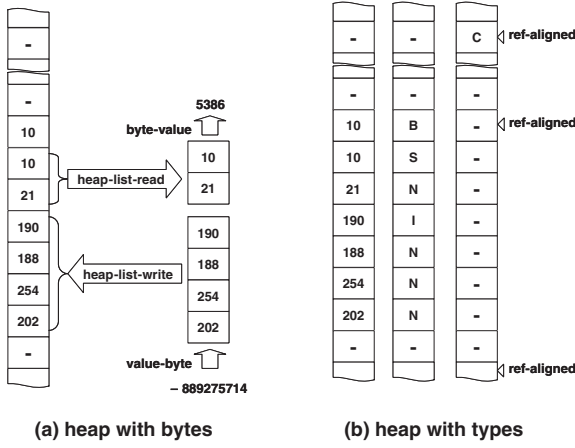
-

-
10
10
21
190
188
254
202
-

5386
byte-value
10
21
heap-list-read
190
188
254
202
heap-list-write
value-byte
– 889275714

-
-
C
ref-aligned

-
-
-
10
B
-
ref-aligned
10
S
-
21
N
-
190
I
-
188
N
-
254
N
-
202
N
-
-
-
-
ref-aligned

(a) heap with bytes

(b) heap with types